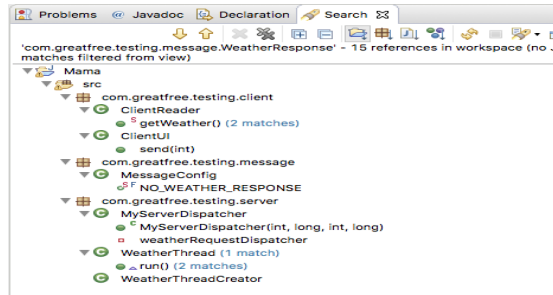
Problems @ Javadoc Declaration Search ☒

'com.greatfree.testing.message.WeatherResponse' - 15 references in workspace (no J matches filtered from view)

Mama
src
com.greatfree.testing.client
ClientReader
S getWeather() (2 matches)
ClientUI
send(int)
com.greatfree.testing.message
MessageConfig
S F NO_WEATHER_RESPONSE
com.greatfree.testing.server
MyServerDispatcher
C MyServerDispatcher(int, long, int, long)
weatherRequestDispatcher
WeatherThread (1 match)
run() (2 matches)
WeatherThreadCreator